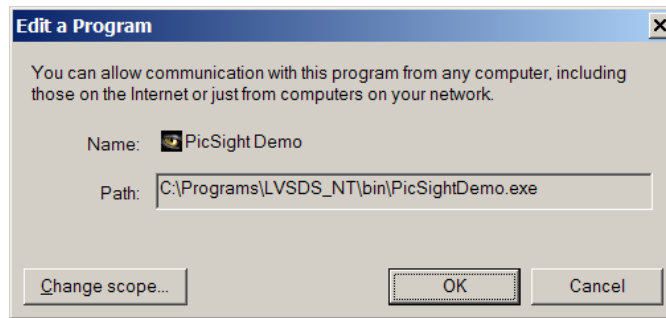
Edit a Program

You can allow communication with this program from any computer, including those on the Internet or just from computers on your network.

Name: PicSight Demo

Path: C:\Programs\LVSDS_NT\bin\PicSightDemo.exe

Change scope...

OK

Cancel